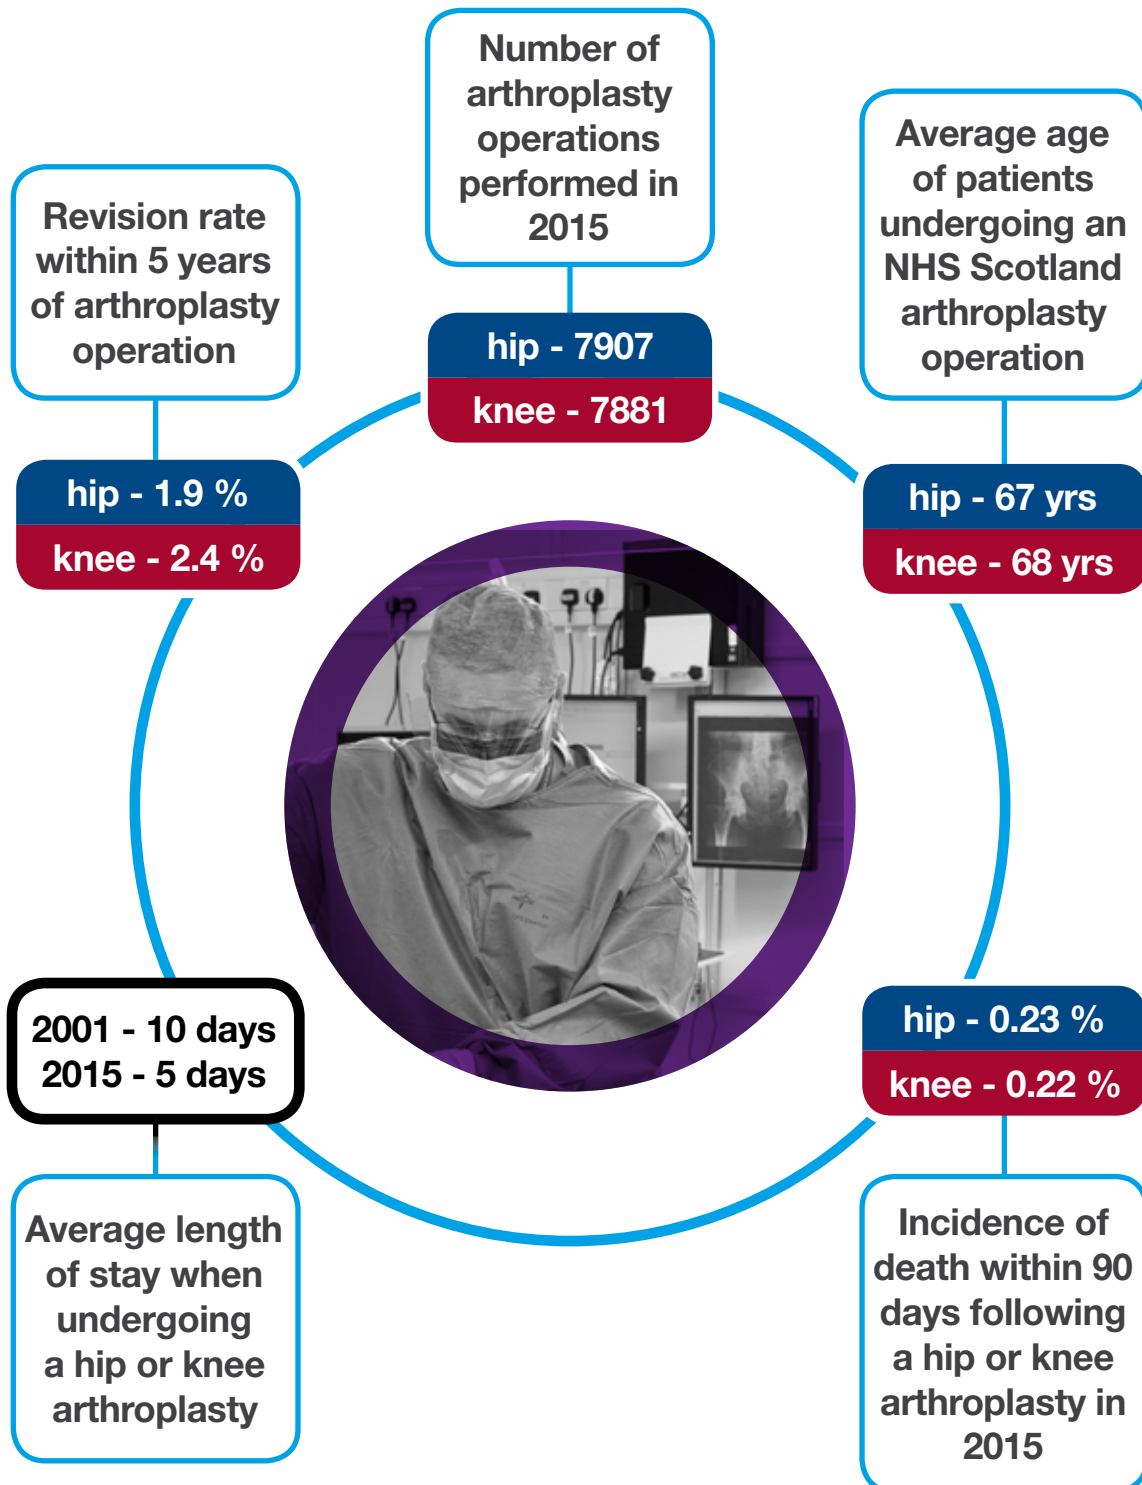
Number of arthroplasty operations performed in 2015

hip - 7907
knee - 7881

Revision rate within 5 years of arthroplasty operation

hip - 1.9 %
knee - 2.4 %

Average age of patients undergoing an NHS Scotland arthroplasty operation

hip - 67 yrs
knee - 68 yrs

2001 - 10 days
2015 - 5 days

Average length of stay when undergoing a hip or knee arthroplasty

hip - 0.23 %
knee - 0.22 %

Incidence of death within 90 days following a hip or knee arthroplasty in 2015